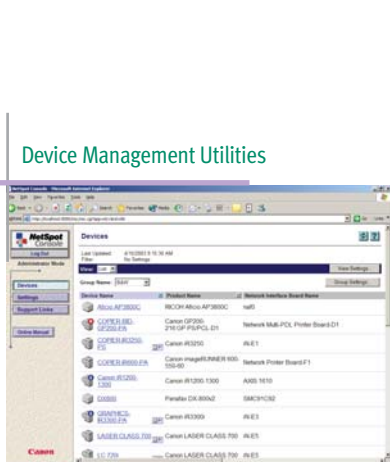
Device Management Utilities

NetSpot Console - Microsoft Internet Explorer

NetSpot Console

Log Out

Administrator Mode

Devices

Settings

Support Links

Online Manual

Devices

Last Updated: 4/10/2003 9:10:36 AM

Filter: No Settings

View: List

View Settings

Group Name: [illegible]

Group Settings

| Device Name | Product Name | Network Interface Board Name |
|---|---|---|
| Aficio AP3800C | RICOH Aficio AP3800C | nati5 |
| COPIER IBD-GP200-PA | Canon GP200 215I GP PS/PCL-D1 | Network Multi-PDL Printer Board-D1 |
| COPIER iR3250-PS | Canon iR3250 | iN-E1 |
| COPIER iR600-PA | Canon imageRUNNER 600-550-60 | Network Printer Board-F1 |
| Canon iR1200-1300 | Canon iR1200-1300 | AXIS 1610 |
| DX800 | Panafax DX-800x2 | SMC91C92 |
| GRAPHICS-iR3300-PA | Canon iR3300i | iN-E3 |
| LASER CLASS 700 | Canon LASER CLASS 700 | iN-E5 |
| LC 720i | Canon LASER CLASS 720i | iN-E5 |

Canon